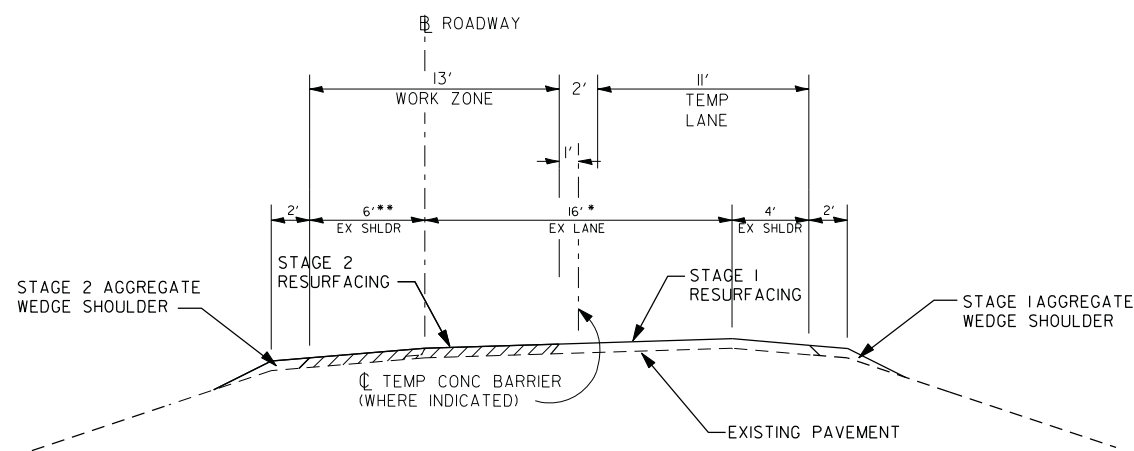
℄ ROADWAY

13'
WORK ZONE

2'

11'
TEMP
LANE

1'

2'

6'**
EX SHLDR

16'*
EX LANE

4'
EX SHLDR

2'

STAGE 2 AGGREGATE
WEDGE SHOULDER

STAGE 2
RESURFACING

STAGE 1
RESURFACING

STAGE 1 AGGREGATE
WEDGE SHOULDER

℄ TEMP CONC BARRIER
(WHERE INDICATED)

EXISTING PAVEMENT